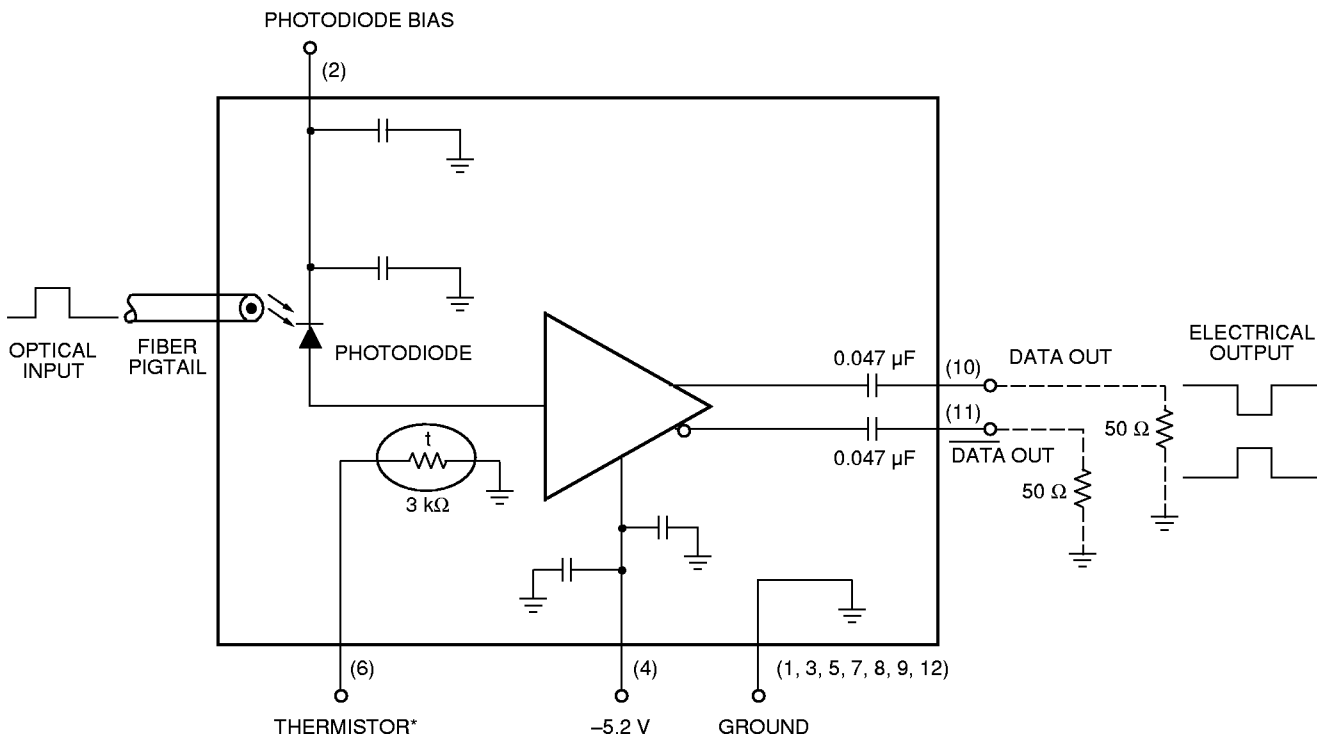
PHOTODIODE BIAS

(2)

OPTICAL INPUT

FIBER PIGTAIL

PHOTODIODE

0.047 μF

(10)

DATA OUT

ELECTRICAL OUTPUT

(11)

0.047 μF

$\overline{\text{DATA OUT}}$

50 Ω

50 Ω

t

3 kΩ

(6)

(4)

(1, 3, 5, 7, 8, 9, 12)

THERMISTOR*

–5.2 V

GROUND